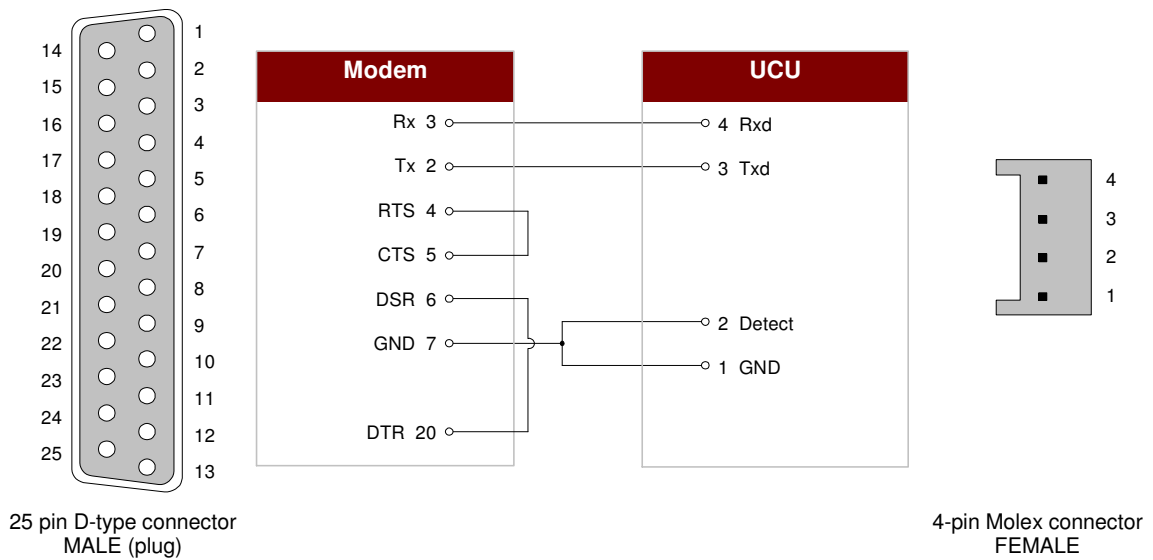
14
15
16
17
18
19
20
21
22
23
24
25

1
2
3
4
5
6
7
8
9
10
11
12
13

25 pin D-type connector
MALE (plug)

Modem

Rx 3
Tx 2
RTS 4
CTS 5
DSR 6
GND 7
DTR 20

UCU

4 Rxd
3 Txd
2 Detect
1 GND

4
3
2
1

4-pin Molex connector
FEMALE